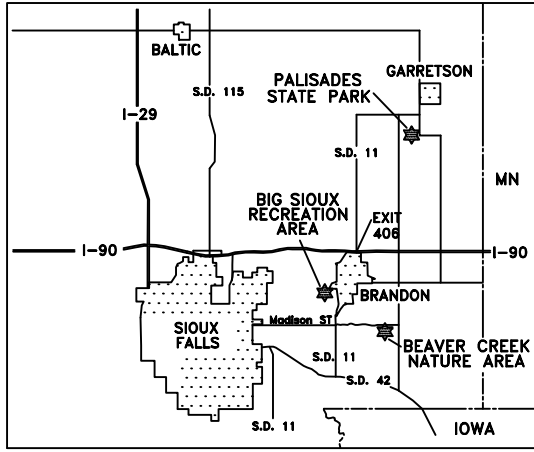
BALTIC

GARRETSON

PALISADES STATE PARK

S.D. 115

I-29

S.D. 11

MN

BIG SIOUX RECREATION AREA

EXIT 406

I-90

I-90

BRANDON

SIOUX FALLS

Madison ST

BEAVER CREEK NATURE AREA

S.D. 11

S.D. 42

S.D. 11

IOWA